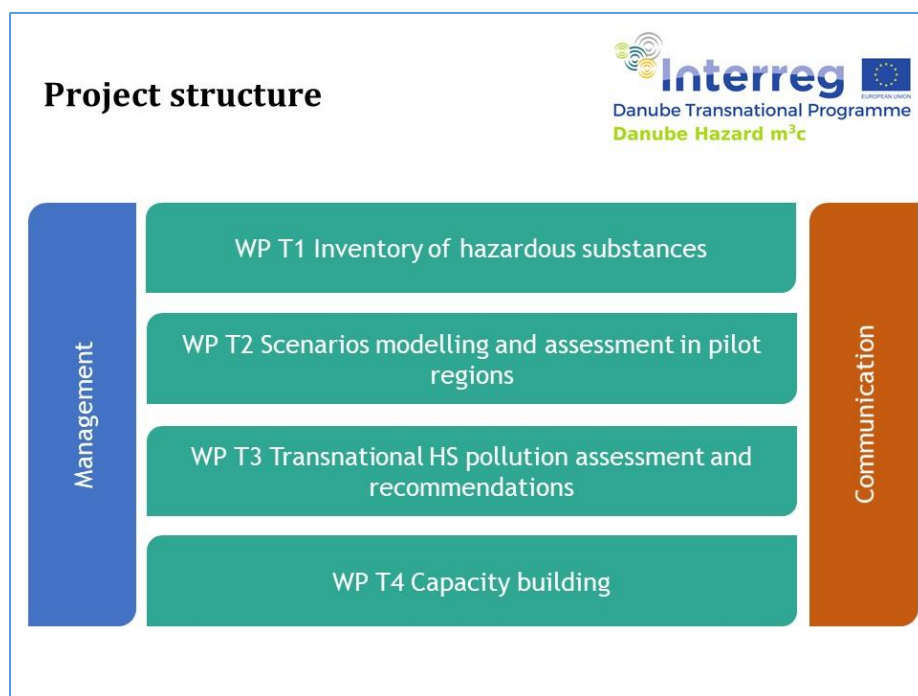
Project structure

Interreg
EUROPEAN UNION
Danube Transnational Programme
Danube Hazard m$^3$c

Management

WP T1 Inventory of hazardous substances

WP T2 Scenarios modelling and assessment in pilot regions

WP T3 Transnational HS pollution assessment and recommendations

WP T4 Capacity building

Communication